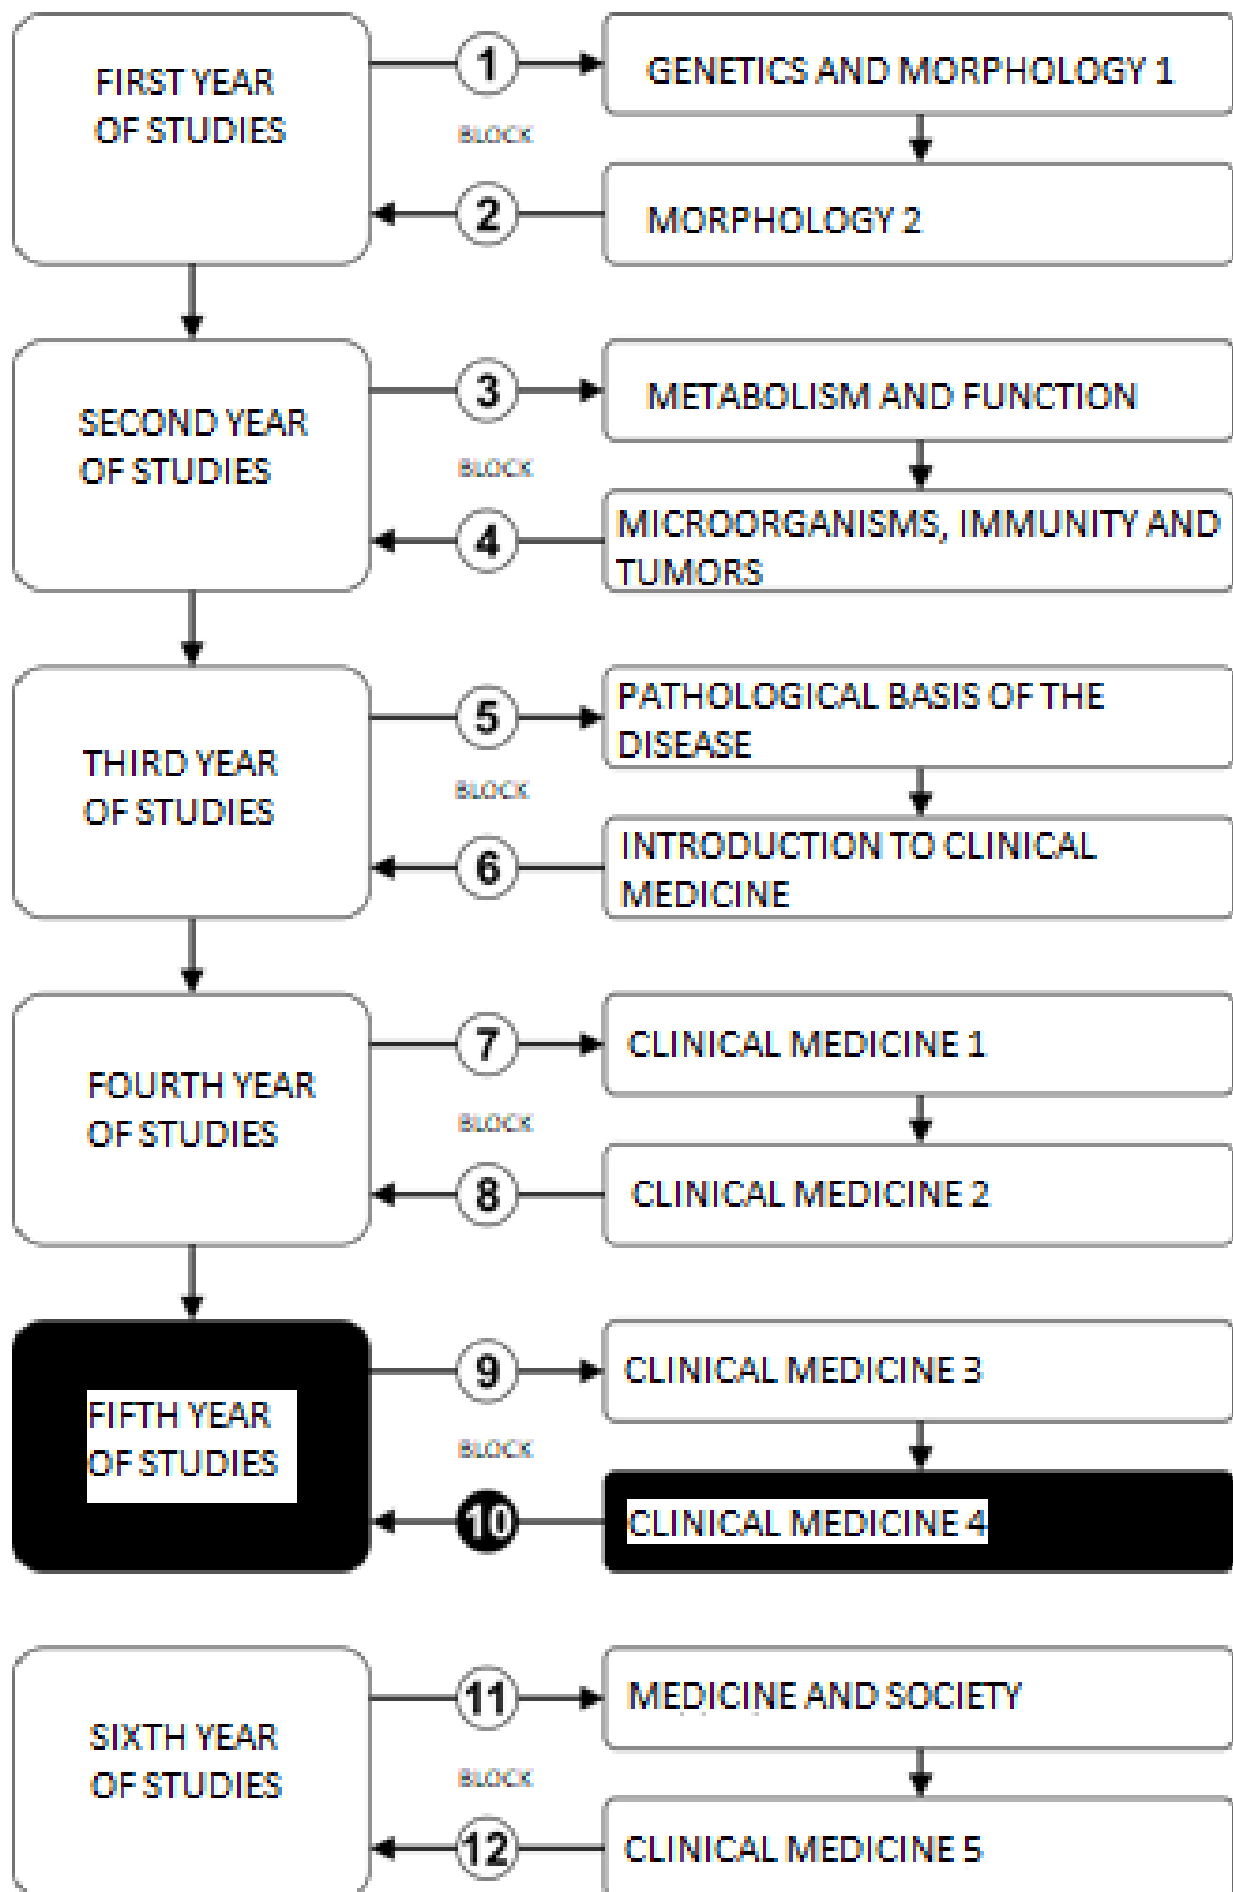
FIRST YEAR OF STUDIES

1

GENETICS AND MORPHOLOGY 1

BLOCK

2

MORPHOLOGY 2

SECOND YEAR OF STUDIES

3

METABOLISM AND FUNCTION

BLOCK

4

MICROORGANISMS, IMMUNITY AND TUMORS

THIRD YEAR OF STUDIES

5

PATHOLOGICAL BASIS OF THE DISEASE

BLOCK

6

INTRODUCTION TO CLINICAL MEDICINE

FOURTH YEAR OF STUDIES

7

CLINICAL MEDICINE 1

BLOCK

8

CLINICAL MEDICINE 2

FIFTH YEAR OF STUDIES

9

CLINICAL MEDICINE 3

BLOCK

10

CLINICAL MEDICINE 4

SIXTH YEAR OF STUDIES

11

MEDICINE AND SOCIETY

BLOCK

12

CLINICAL MEDICINE 5